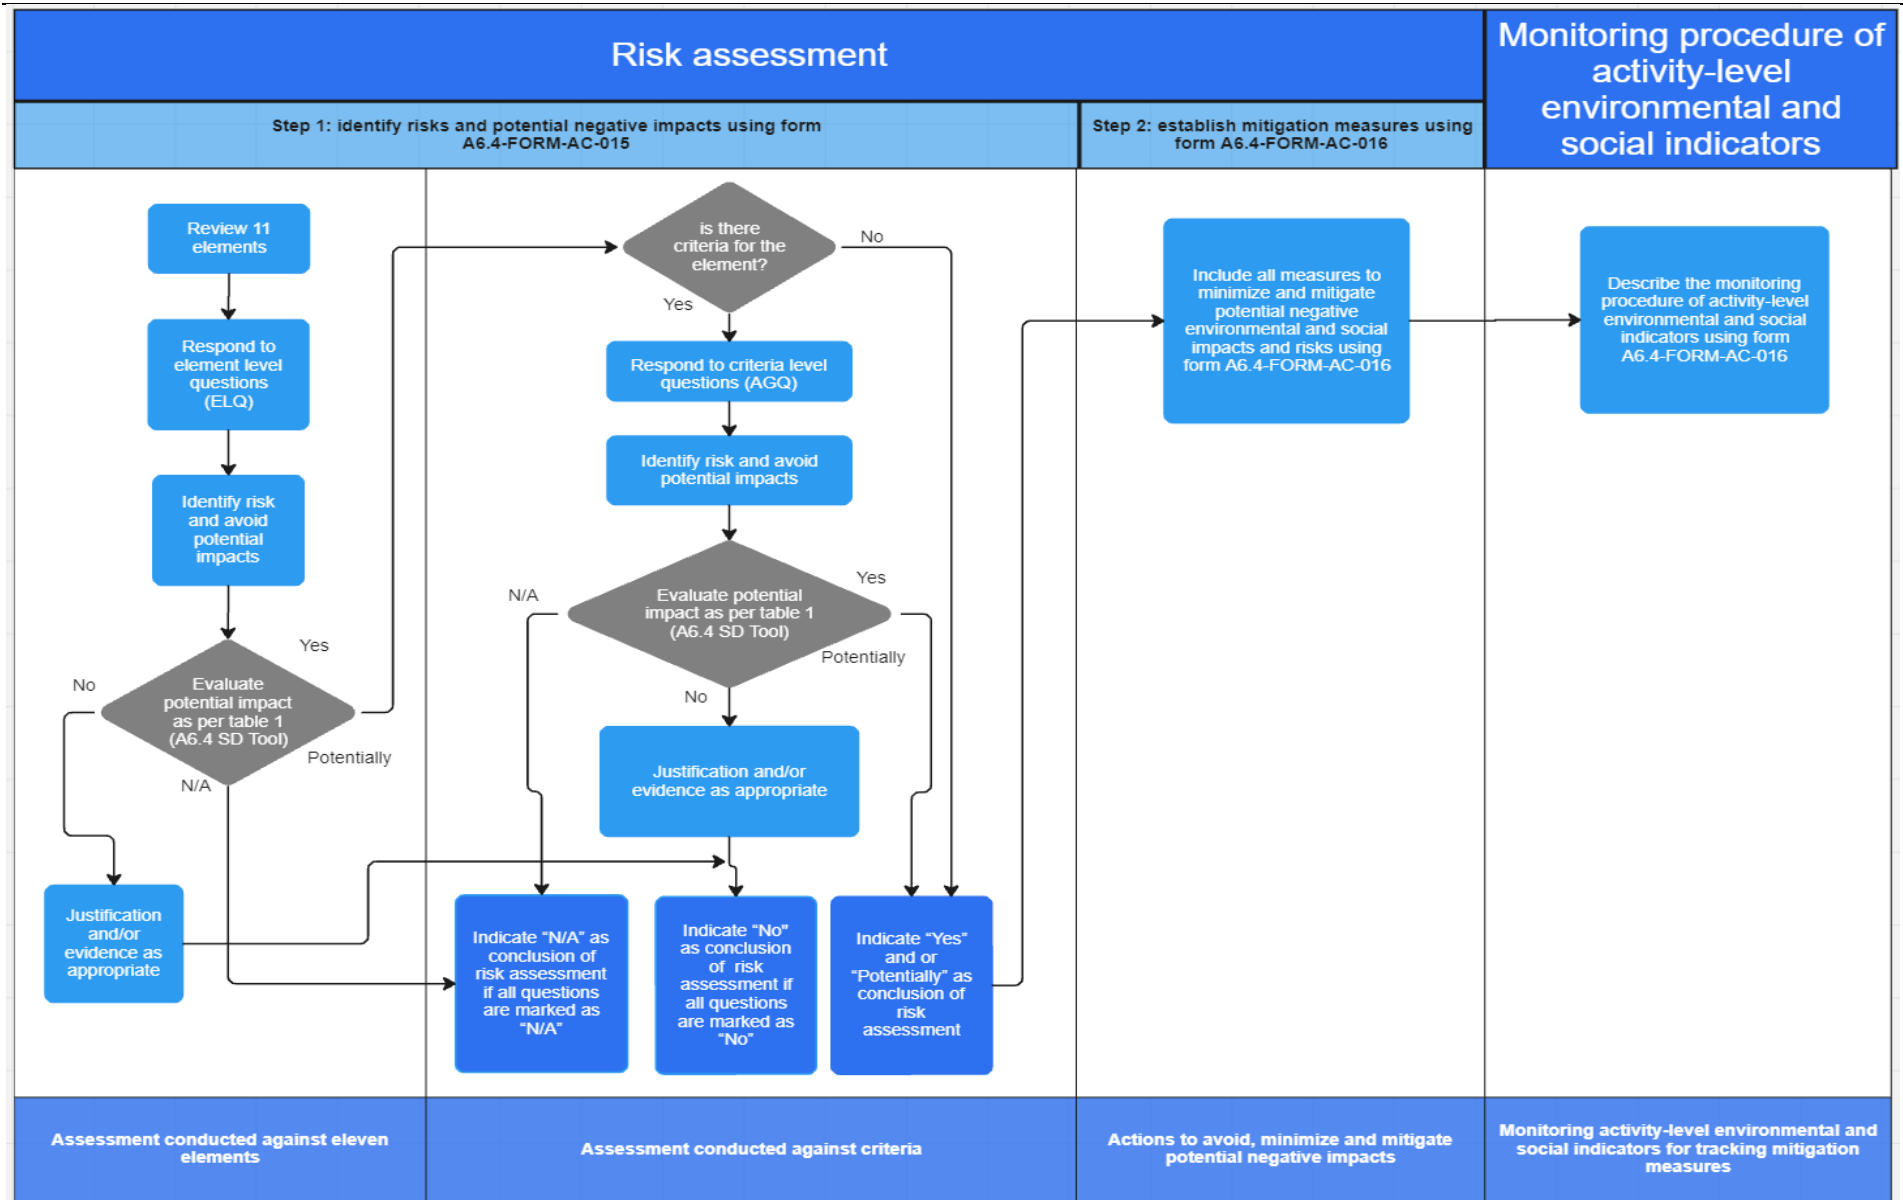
Risk assessment

Monitoring procedure of activity-level environmental and social indicators

Step 1: identify risks and potential negative impacts using form A6.4-FORM-AC-015

Step 2: establish mitigation measures using form A6.4-FORM-AC-016

Review 11 elements

Respond to element level questions (ELQ)

Identify risk and avoid potential impacts

Evaluate potential impact as per table 1 (A6.4 SD Tool)

Yes

No

Potentially

N/A

Justification and/or evidence as appropriate

is there criteria for the element?

No

Yes

Respond to criteria level questions (AGQ)

Identify risk and avoid potential impacts

Evaluate potential impact as per table 1 (A6.4 SD Tool)

N/A

Yes

Potentially

No

Justification and/or evidence as appropriate

Indicate "N/A" as conclusion of risk assessment if all questions are marked as "N/A"

Indicate "No" as conclusion of risk assessment if all questions are marked as "No"

Indicate "Yes" and or "Potentially" as conclusion of risk assessment

Include all measures to minimize and mitigate potential negative environmental and social impacts and risks using form A6.4-FORM-AC-016

Describe the monitoring procedure of activity-level environmental and social indicators using form A6.4-FORM-AC-016

Assessment conducted against eleven elements

Assessment conducted against criteria

Actions to avoid, minimize and mitigate potential negative impacts

Monitoring activity-level environmental and social indicators for tracking mitigation measures